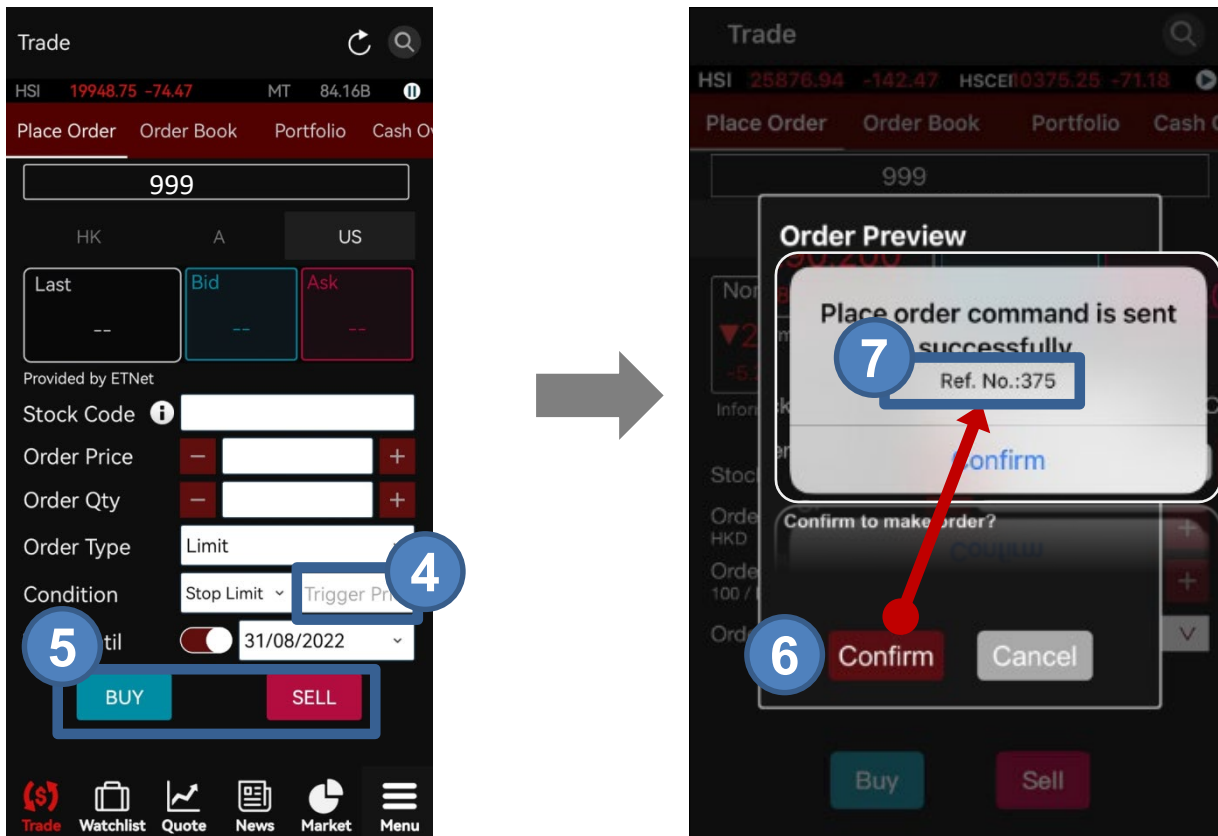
Trade

HSI 19948.75 -74.47 MT 84.16B

Place Order Order Book Portfolio Cash O

999

HK A US

Last
--

Bid
--

Ask
--

Provided by ETNet

Stock Code

Order Price

Order Qty

Order Type Limit

Condition Stop Limit Trigger Pr

4

5

til 31/08/2022

BUY SELL

Trade Watchlist Quote News Market Menu

Trade

HSI 25876.94 -142.47 HSCEI 10375.25 -71.18

Place Order Order Book Portfolio Cash

999

Order Preview

Place order command is sent successfully

7

Ref. No.:375

Confirm

Confirm to make order?

6

Confirm Cancel

Buy Sell